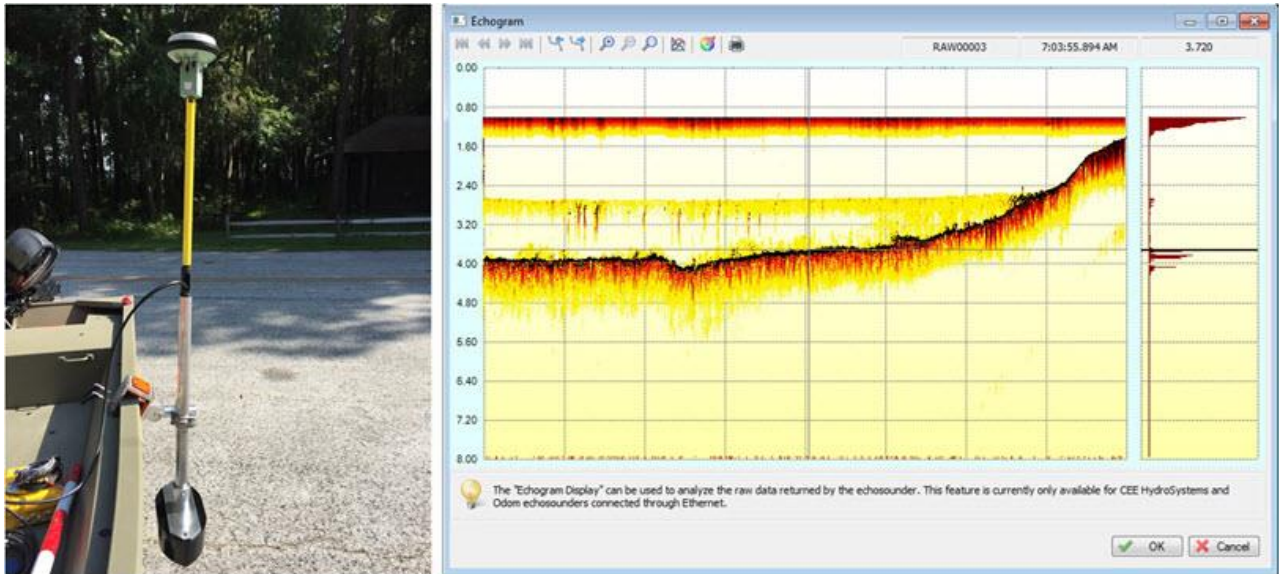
Echogram

RAW00003 | 7:03:55.894 AM | 3.720

0.00
0.80
1.60
2.40
3.20
4.00
4.80
5.60
6.40
7.20
8.00

The "Echogram Display" can be used to analyze the raw data returned by the echosounder. This feature is currently only available for CEE HydroSystems and Odom echosounders connected through Ethernet.

OK
Cancel